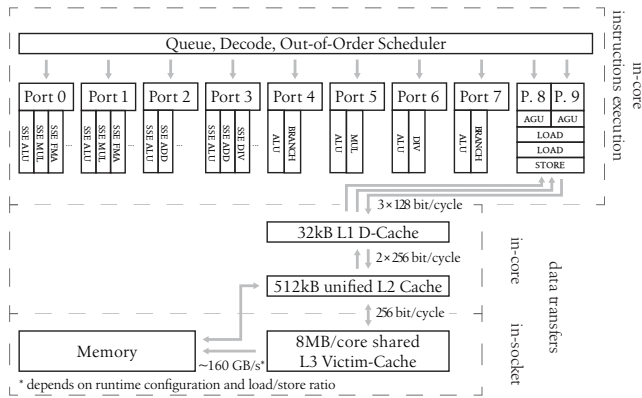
Queue, Decode, Out-of-Order Scheduler

Port 0
SSE ALU
SSE MUL
SSE FMA
...

Port 1
SSE ALU
SSE MUL
SSE FMA
...

Port 2
SSE ALU
SSE ADD
...

Port 3
SSE ALU
SSE ADD
SSE DIV
...

Port 4
ALU
BRANCH

Port 5
ALU
MUL

Port 6
ALU
DIV

Port 7
ALU
BRANCH

P. 8
AGU

P. 9
AGU

LOAD
LOAD
STORE

in-core
instructions execution

3×128 bit/cycle

32kB L1 D-Cache

2×256 bit/cycle

512kB unified L2 Cache

256 bit/cycle

Memory

~160 GB/s*

8MB/core shared
L3 Victim-Cache

in-core
in-socket
data transfers

* depends on runtime configuration and load/store ratio